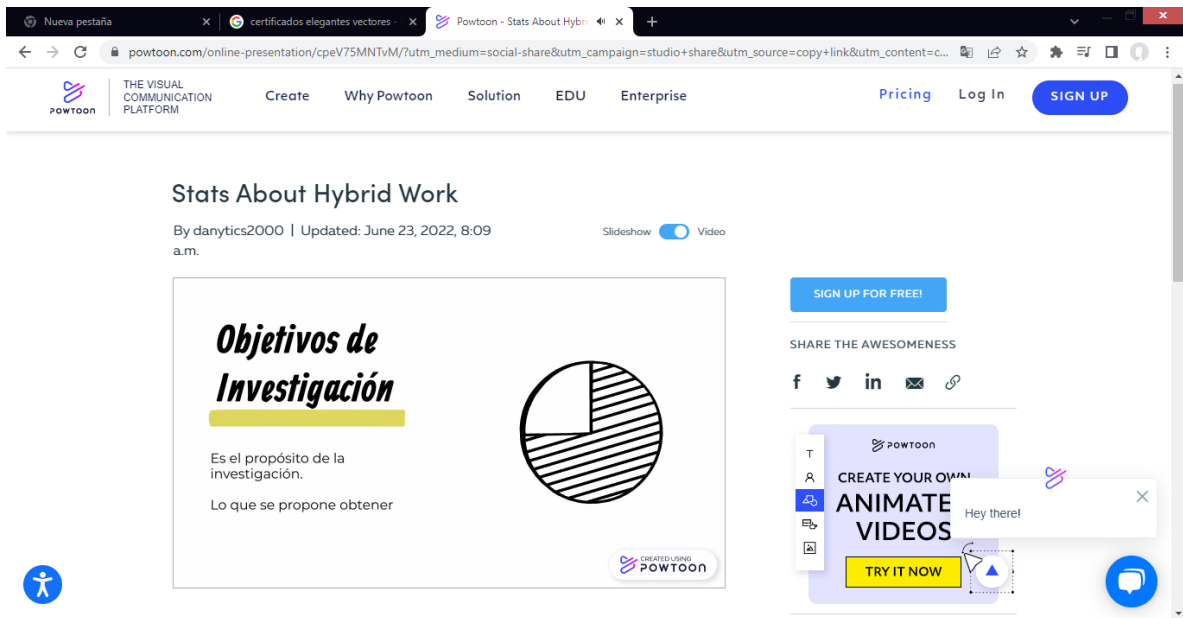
Nueva pestaña ×
certificados elegantes vectores - ×
Powtoon - Stats About Hybr ×
+

powtoon.com/online-presentation/cpeV75MNTvM/?utm_medium=social-share&utm_campaign=studio+share&utm_source=copy+link&utm_content=c...

POWTOON
THE VISUAL COMMUNICATION PLATFORM
Create
Why Powtoon
Solution
EDU
Enterprise
Pricing
Log In
SIGN UP

Stats About Hybrid Work

By danytics2000 | Updated: June 23, 2022, 8:09 a.m.

Slideshow Video

Objetivos de Investigación

Es el propósito de la investigación.

Lo que se propone obtener

CREATED USING POWTOON

SIGN UP FOR FREE!

SHARE THE AWESOMENESS

POWTOON
CREATE YOUR OWN
ANIMATE
VIDEOS
TRY IT NOW

Hey there!